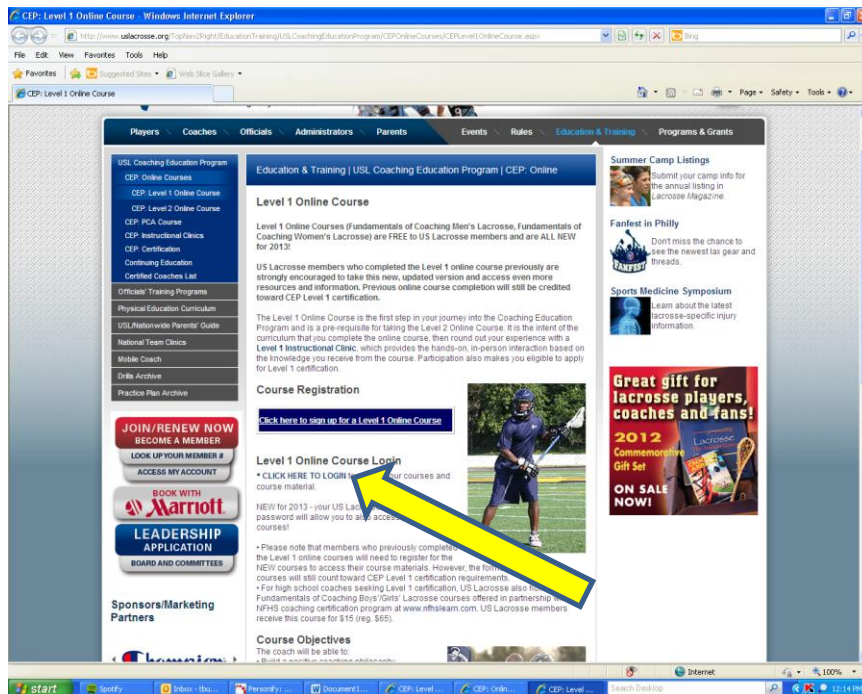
CEP: Level 1 Online Course - Windows Internet Explorer

http://www.uslacrosse.org/TopNav2Right/EducationTraining/USLCoachingEducationProgram/CEPOnlineCourses/CEPLevel1OnlineCourse.aspx

Bing

File Edit View Favorites Tools Help

Favorites Suggested Sites Web Slice Gallery

CEP: Level 1 Online Course

Page Safety Tools

Players Coaches Officials Administrators Parents Events Rules Education & Training Programs & Grants

USL Coaching Education Program
CEP: Online Courses
CEP: Level 1 Online Course
CEP: Level 2 Online Course
CEP: PCA Course
CEP: Instructional Clinics
CEP: Certification
Continuing Education
Certified Coaches List
Officials' Training Programs
Physical Education Curriculum
USL/Nationwide Parents' Guide
National Team Clinics
Mobile Coach
Drills Archive
Practice Plan Archive

JOIN/RENEW NOW
BECOME A MEMBER
LOOK UP YOUR MEMBER #
ACCESS MY ACCOUNT

BOOK WITH Marriott

LEADERSHIP APPLICATION
BOARD AND COMMITTEES

Sponsors/Marketing Partners

Education & Training | USL Coaching Education Program | CEP: Online

Level 1 Online Course

Level 1 Online Courses (Fundamentals of Coaching Men's Lacrosse, Fundamentals of Coaching Women's Lacrosse) are FREE to US Lacrosse members and are ALL NEW for 2013!

US Lacrosse members who completed the Level 1 online course previously are strongly encouraged to take this new, updated version and access even more resources and information. Previous online course completion will still be credited toward CEP Level 1 certification.

The Level 1 Online Course is the first step in your journey into the Coaching Education Program and is a pre-requisite for taking the Level 2 Online Course. It is the intent of the curriculum that you complete the online course, then round out your experience with a Level 1 Instructional Clinic, which provides the hands-on, in-person interaction based on the knowledge you receive from the course. Participation also makes you eligible to apply for Level 1 certification.

Course Registration

Click here to sign up for a Level 1 Online Course

Level 1 Online Course Login

• CLICK HERE TO LOGIN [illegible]our courses and course material.

NEW for 2013 - your US Lac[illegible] password will allow you to al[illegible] access courses!

• Please note that members who previously completed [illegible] the Level 1 online courses will need to register for the NEW courses to access their course materials. However, the form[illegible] courses will still count toward CEP Level 1 certification requirements.
• For high school coaches seeking Level 1 certification, US Lacrosse also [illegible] Fundamentals of Coaching Boys'/Girls' Lacrosse courses offered in partnership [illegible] NFHS coaching certification program at www.nfhslearn.com. US Lacrosse members receive this course for $15 (reg. $65).

Course Objectives

The coach will be able to:

Summer Camp Listings
Submit your camp info for the annual listing in Lacrosse Magazine.

Fanfest in Philly
Don't miss the chance to see the newest lax gear and threads.

Sports Medicine Symposium
Learn about the latest lacrosse-specific injury information.

Great gift for lacrosse players, coaches and fans!
2012 Commemorative Gift Set
Lacrosse
ON SALE NOW!

Internet 100%

start Spotify Inbox - tbu... Personify! ... Document1... CEP: Level ... CEP: Onlin... CEP: Level ... Search Desktop 12:14 PM